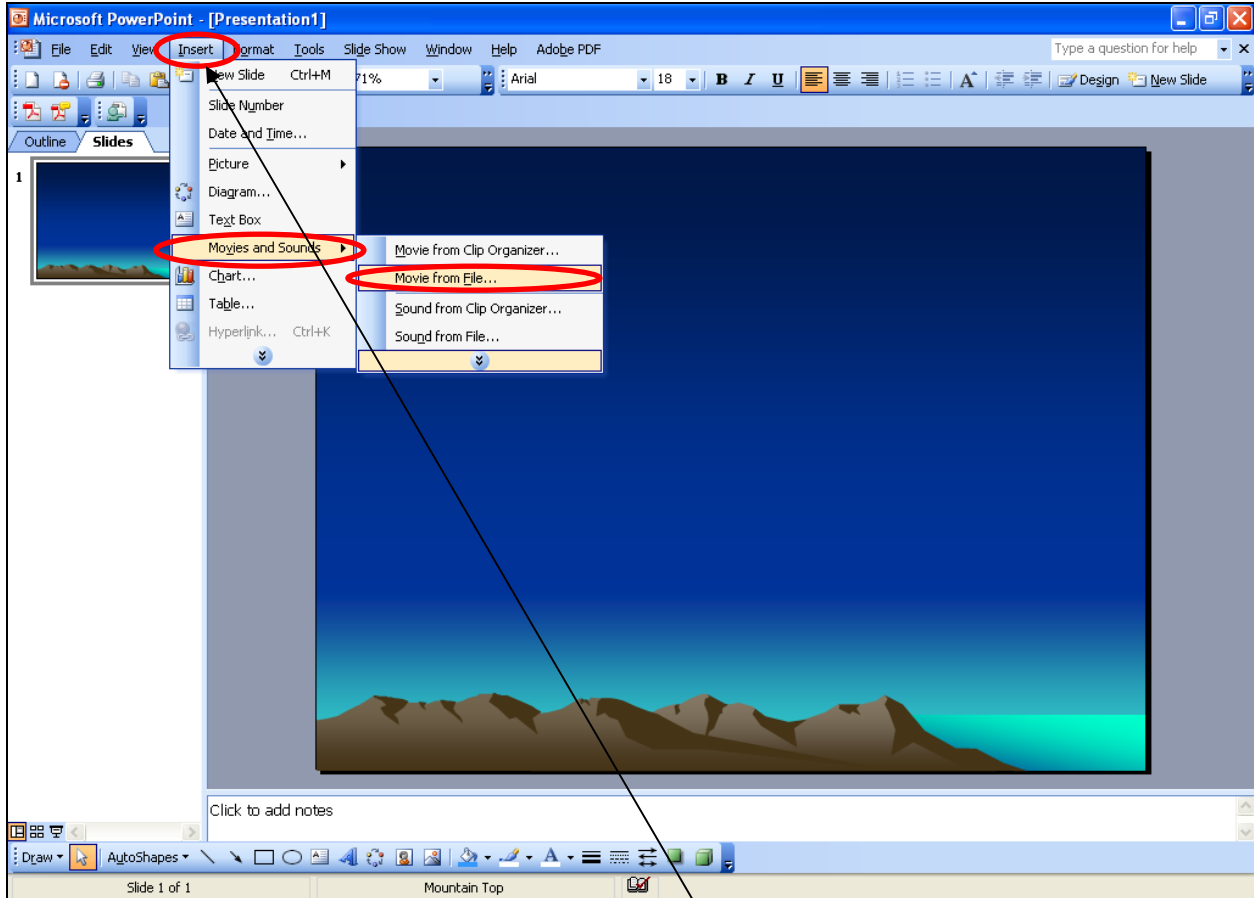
Microsoft PowerPoint - [Presentation1]

File Edit View Insert Format Tools Slide Show Window Help Adobe PDF

Type a question for help

71%

Arial 18 B I U

Design New Slide

Outline Slides

1

New Slide Ctrl+M
Slide Number
Date and Time...
Picture
Diagram...
Text Box
Movies and Sounds
Chart...
Table...
Hyperlink... Ctrl+K

Movie from Clip Organizer...
Movie from File...
Sound from Clip Organizer...
Sound from File...

Click to add notes

Draw AutoShapes

Slide 1 of 1 Mountain Top